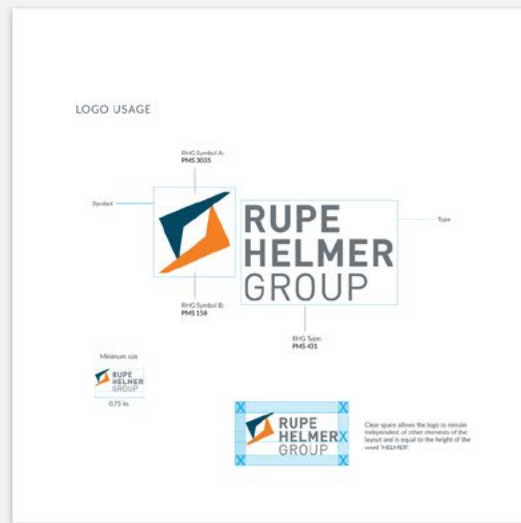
LOGO USAGE

RHG Symbol A:
PMS 3035

Symbol

RUPE
HELMER
GROUP

Type

RHG Symbol B:
PMS 158

RHG Type:
PMS 431

Minimum size

RUPE
HELMER
GROUP

0.75 in.

RUPE
HELMER
GROUP

Clear space allows the logo to remain independent of other elements of the layout and is equal to the height of the word "HELMER".